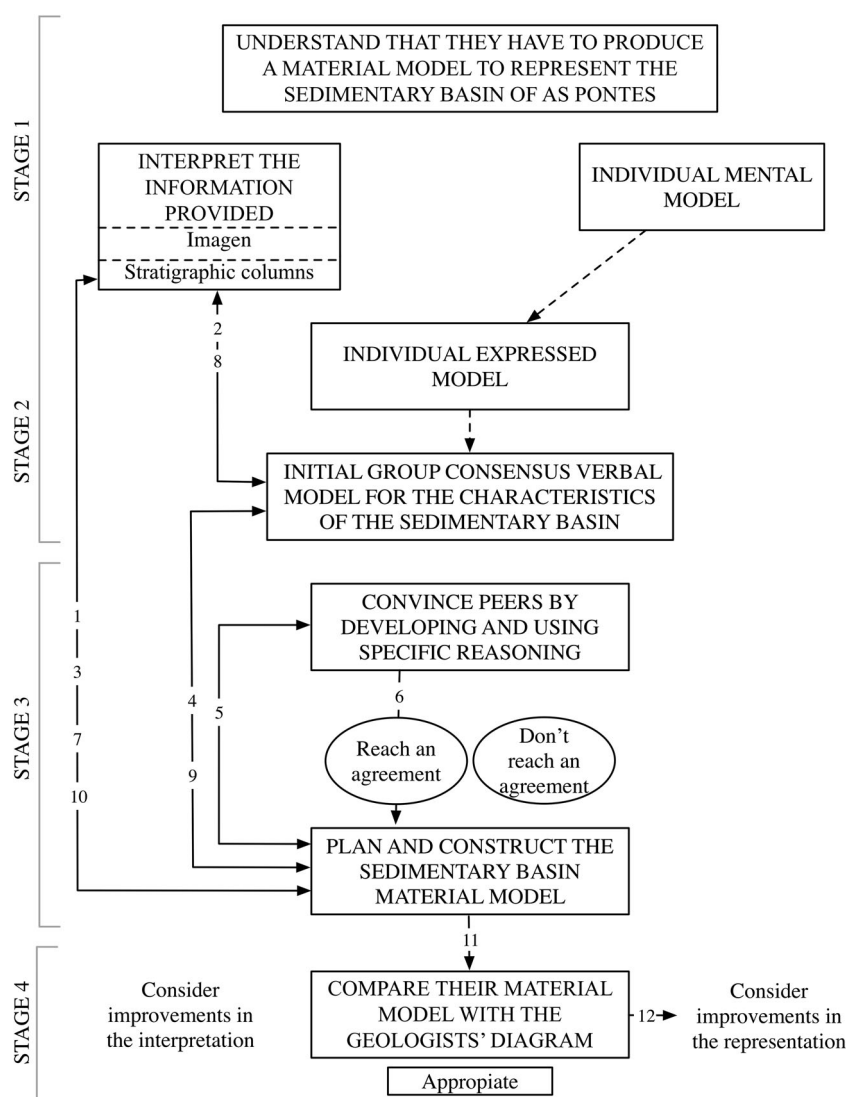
STAGE 1

UNDERSTAND THAT THEY HAVE TO PRODUCE A MATERIAL MODEL TO REPRESENT THE SEDIMENTARY BASIN OF AS PONTES

INTERPRET THE INFORMATION PROVIDED
Imagen
Stratigraphic columns

INDIVIDUAL MENTAL MODEL

2
8

INDIVIDUAL EXPRESSED MODEL

STAGE 2

INITIAL GROUP CONSENSUS VERBAL MODEL FOR THE CHARACTERISTICS OF THE SEDIMENTARY BASIN

STAGE 3

1
3
7
10

CONVINCE PEERS BY DEVELOPING AND USING SPECIFIC REASONING

4
9

5

6

Reach an agreement

Don't reach an agreement

PLAN AND CONSTRUCT THE SEDIMENTARY BASIN MATERIAL MODEL

11

STAGE 4

Consider improvements in the interpretation

COMPARE THEIR MATERIAL MODEL WITH THE GEOLOGISTS' DIAGRAM

12

Consider improvements in the representation

Appropiate